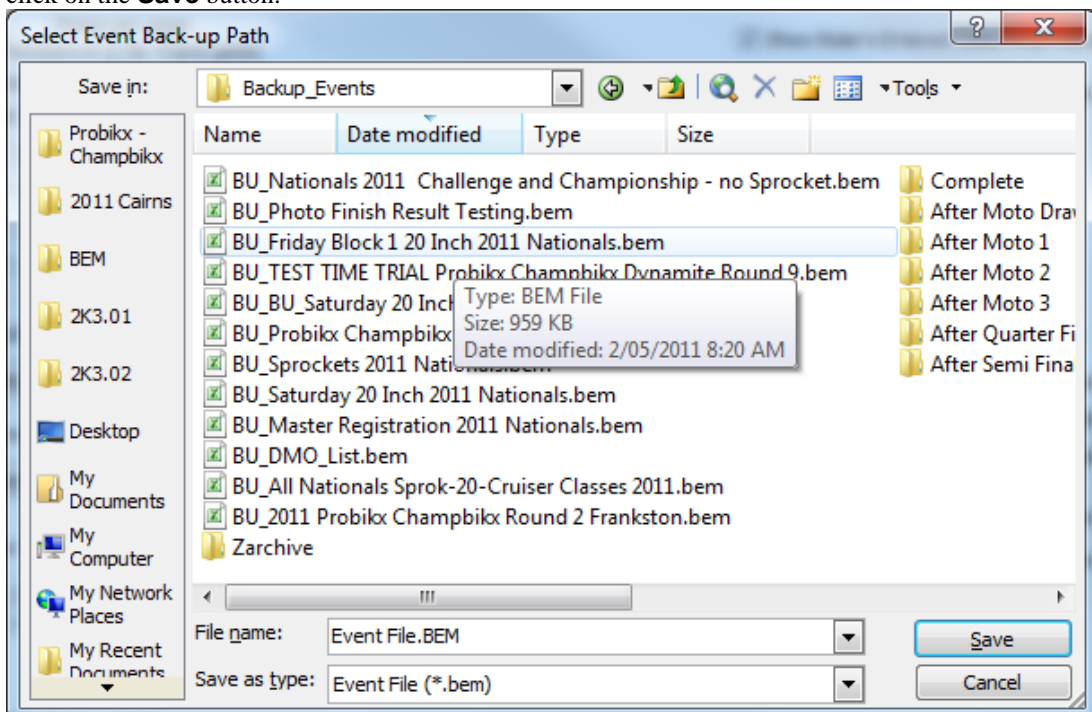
click on the **Save** button.

Select Event Back-up Path

?

X

Save in: Backup_Events

Tools

Probikx - Champbikx

2011 Cairns

BEM

2K3.01

2K3.02

Desktop

My Documents

My Computer

My Network Places

My Recent Documents

| Name | Date modified | Type | Size |
|---|---|---|---|

BU_Nationals 2011 Challenge and Championship - no Sprocket.bem
BU_Photo Finish Result Testing.bem
BU_Friday Block 1 20 Inch 2011 Nationals.bem
BU_TEST TIME TRIAL Probikx Champbikx Dynamite Round 9.bem
BU_BU_Saturday 20 Inch
BU_Probikx Champbikx
BU_Sprockets 2011 Nationals.bem
BU_Saturday 20 Inch 2011 Nationals.bem
BU_Master Registration 2011 Nationals.bem
BU_DMO_List.bem
BU_All Nationals Sprok-20-Cruiser Classes 2011.bem
BU_2011 Probikx Champbikx Round 2 Frankston.bem
Zarchive

Type: BEM File
Size: 959 KB
Date modified: 2/05/2011 8:20 AM

Complete
After Moto Dra
After Moto 1
After Moto 2
After Moto 3
After Quarter Fi
After Semi Fina

File name: Event File.BEM

Save as type: Event File (*.bem)

Save

Cancel